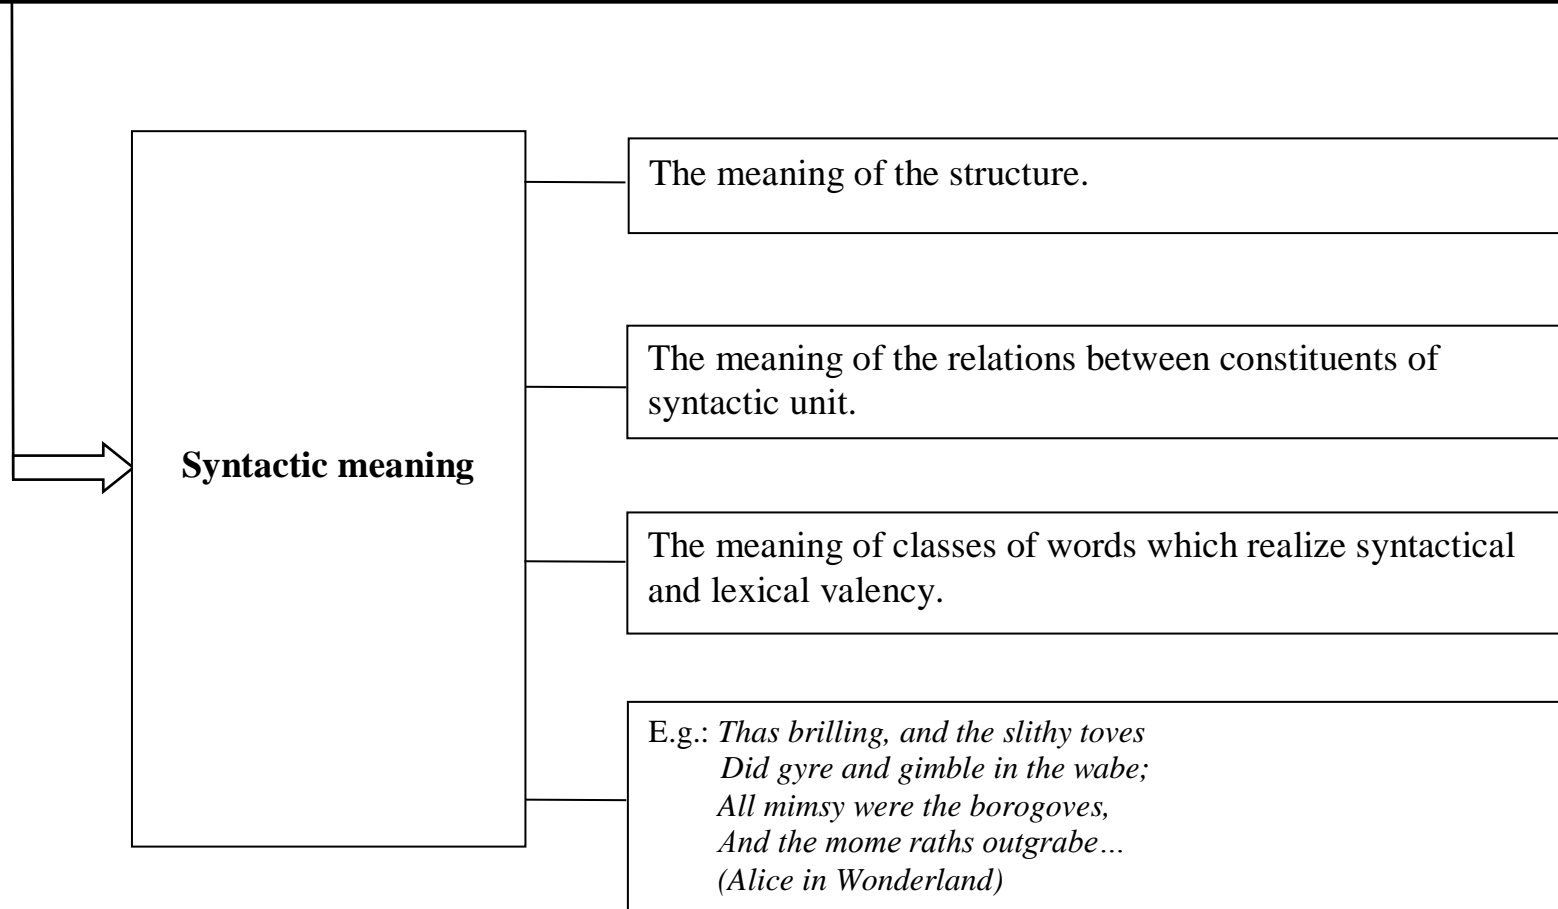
Syntactic meaning

The meaning of the structure.

The meaning of the relations between constituents of syntactic unit.

The meaning of classes of words which realize syntactical and lexical valency.

E.g.: *Thas brilling, and the slithy toves*
*Did gyre and gimble in the wabe;*
*All mimsy were the borogoves,*
*And the mome raths outgrabe…*
*(Alice in Wonderland)*